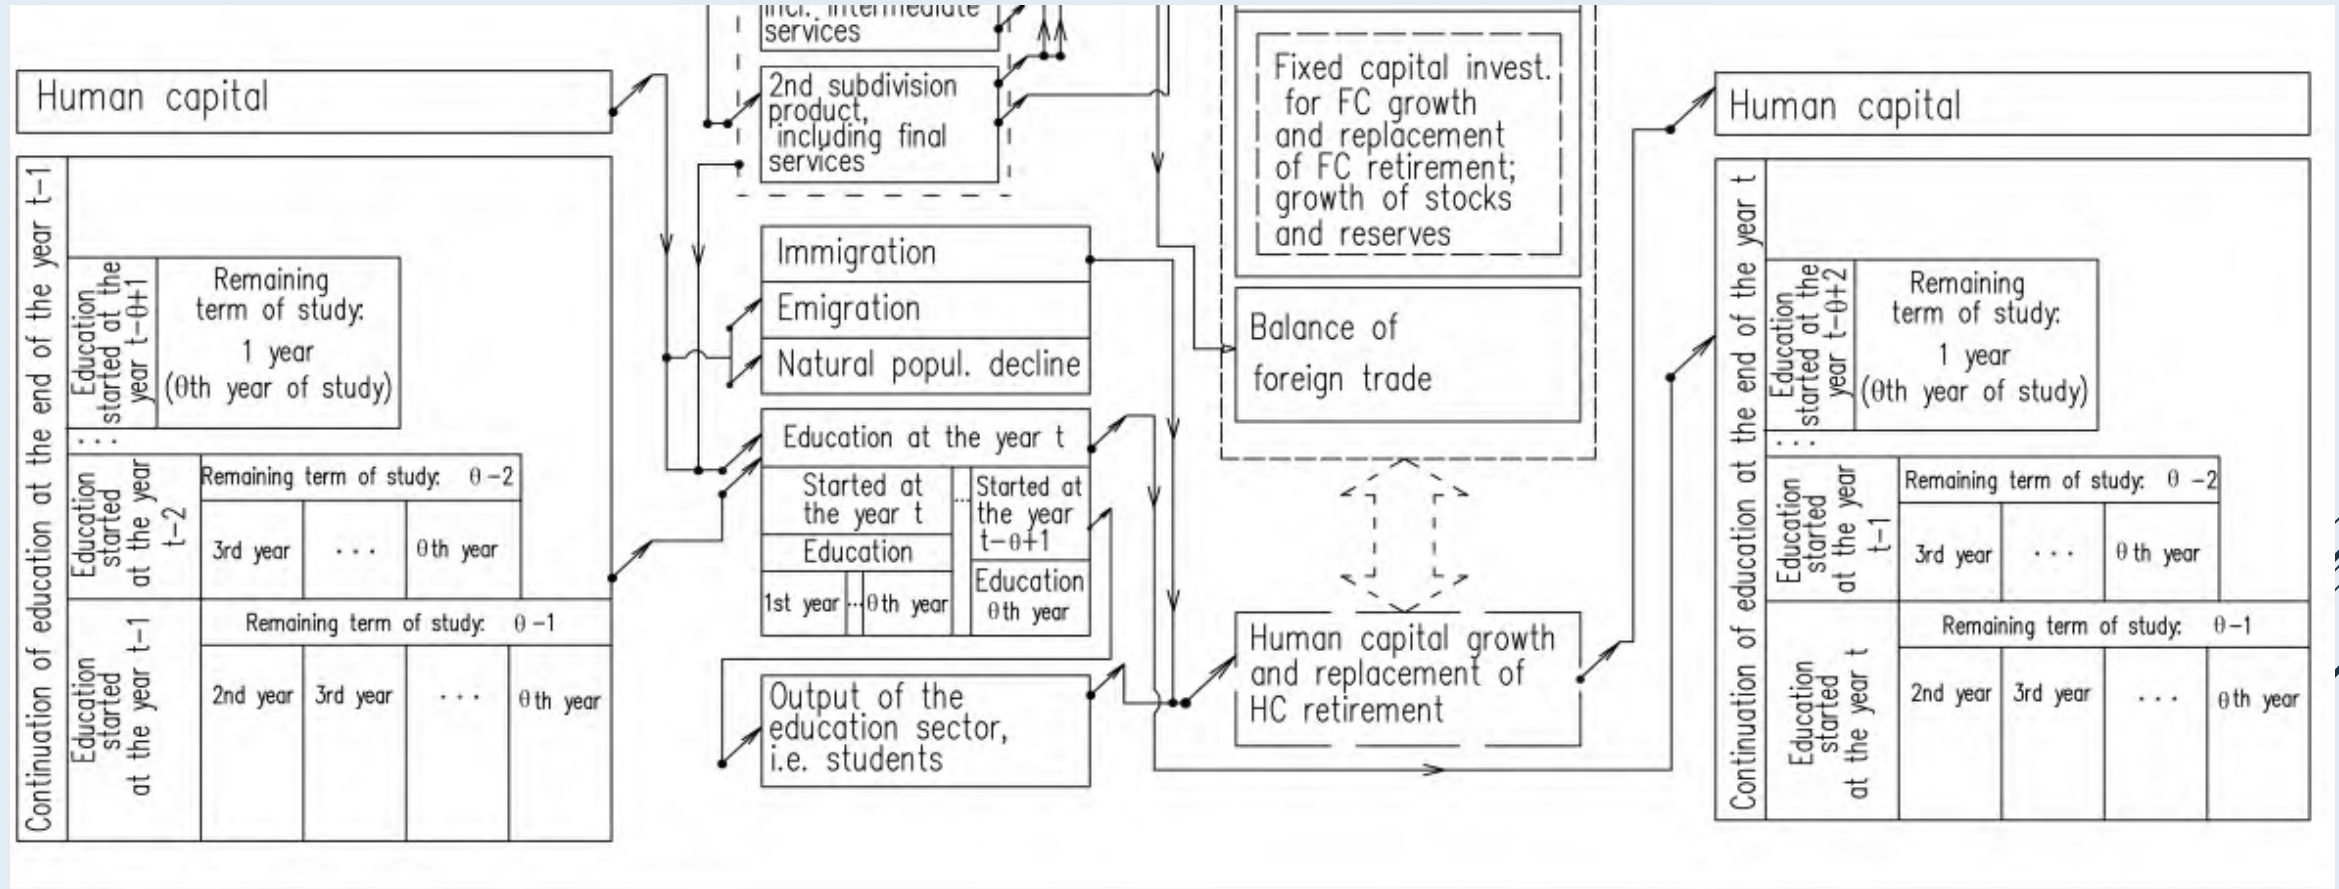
incl. intermediate services

Human capital

2nd subdivision product, including final services

Fixed capital invest. for FC growth and replacement of FC retirement; growth of stocks and reserves

Human capital

Continuation of education at the end of the year t−1

Education started at the year t−θ+1

Remaining term of study: 1 year (θth year of study)

Education started at the year t−2

Remaining term of study: θ −2

3rd year | . . . | θth year

Education started at the year t−1

Remaining term of study: θ −1

2nd year | 3rd year | . . . | θth year

Immigration

Emigration

Natural popul. decline

Education at the year t

Started at the year t

Education

1st year ... θth year

Started at the year t−θ+1

Education θth year

Output of the education sector, i.e. students

Balance of foreign trade

Human capital growth and replacement of HC retirement

Continuation of education at the end of the year t

Education started at the year t−θ+2

Remaining term of study: 1 year (θth year of study)

Education started at the year t−1

Remaining term of study: θ −2

3rd year | . . . | θth year

Education started at the year t

Remaining term of study: θ−1

2nd year | 3rd year | . . . | θth year